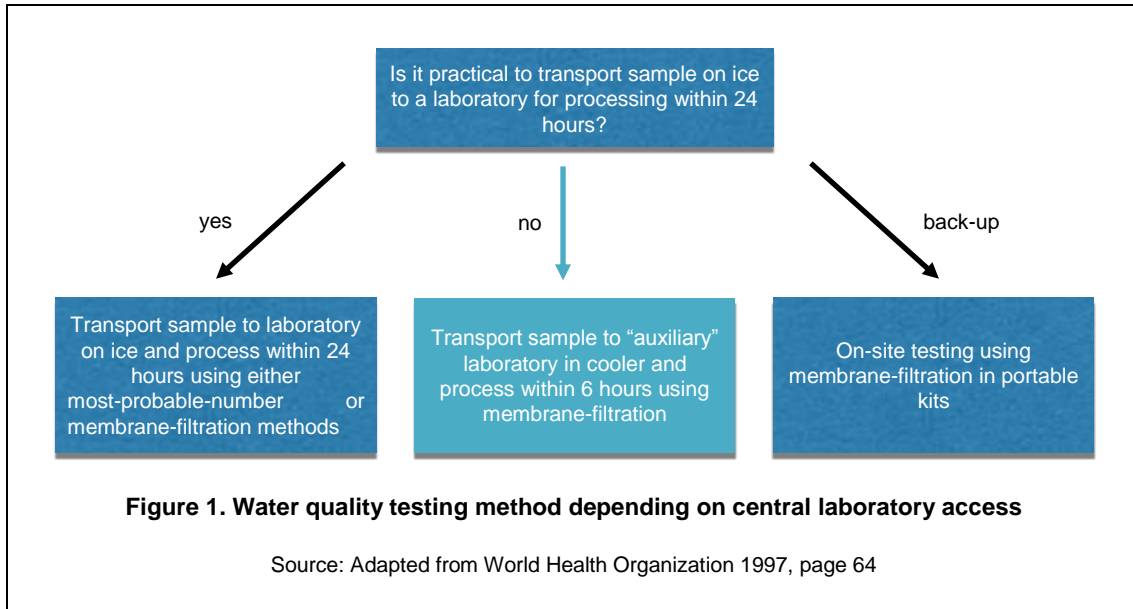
Is it practical to transport sample on ice to a laboratory for processing within 24 hours?

yes

no

back-up

Transport sample to laboratory on ice and process within 24 hours using either most-probable-number or membrane-filtration methods

Transport sample to "auxiliary" laboratory in cooler and process within 6 hours using membrane-filtration

On-site testing using membrane-filtration in portable kits

**Figure 1. Water quality testing method depending on central laboratory access**

Source: Adapted from World Health Organization 1997, page 64